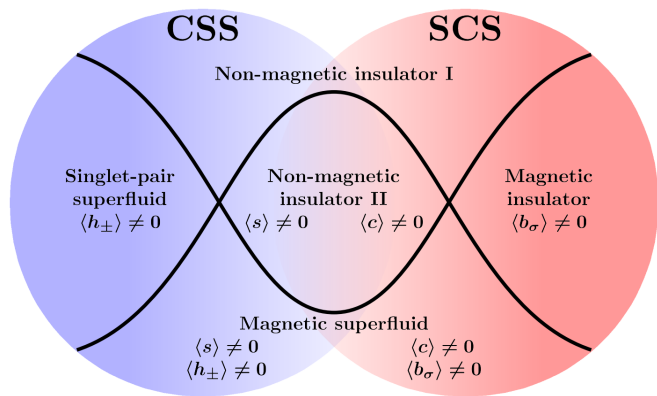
CSS

SCS

Non-magnetic insulator I

Singlet-pair superfluid
$\langle h_{\pm} \rangle \neq 0$

Non-magnetic insulator II
$\langle s \rangle \neq 0$ $\langle c \rangle \neq 0$

Magnetic insulator
$\langle b_{\sigma} \rangle \neq 0$

Magnetic superfluid
$\langle s \rangle \neq 0$
$\langle h_{\pm} \rangle \neq 0$
$\langle c \rangle \neq 0$
$\langle b_{\sigma} \rangle \neq 0$